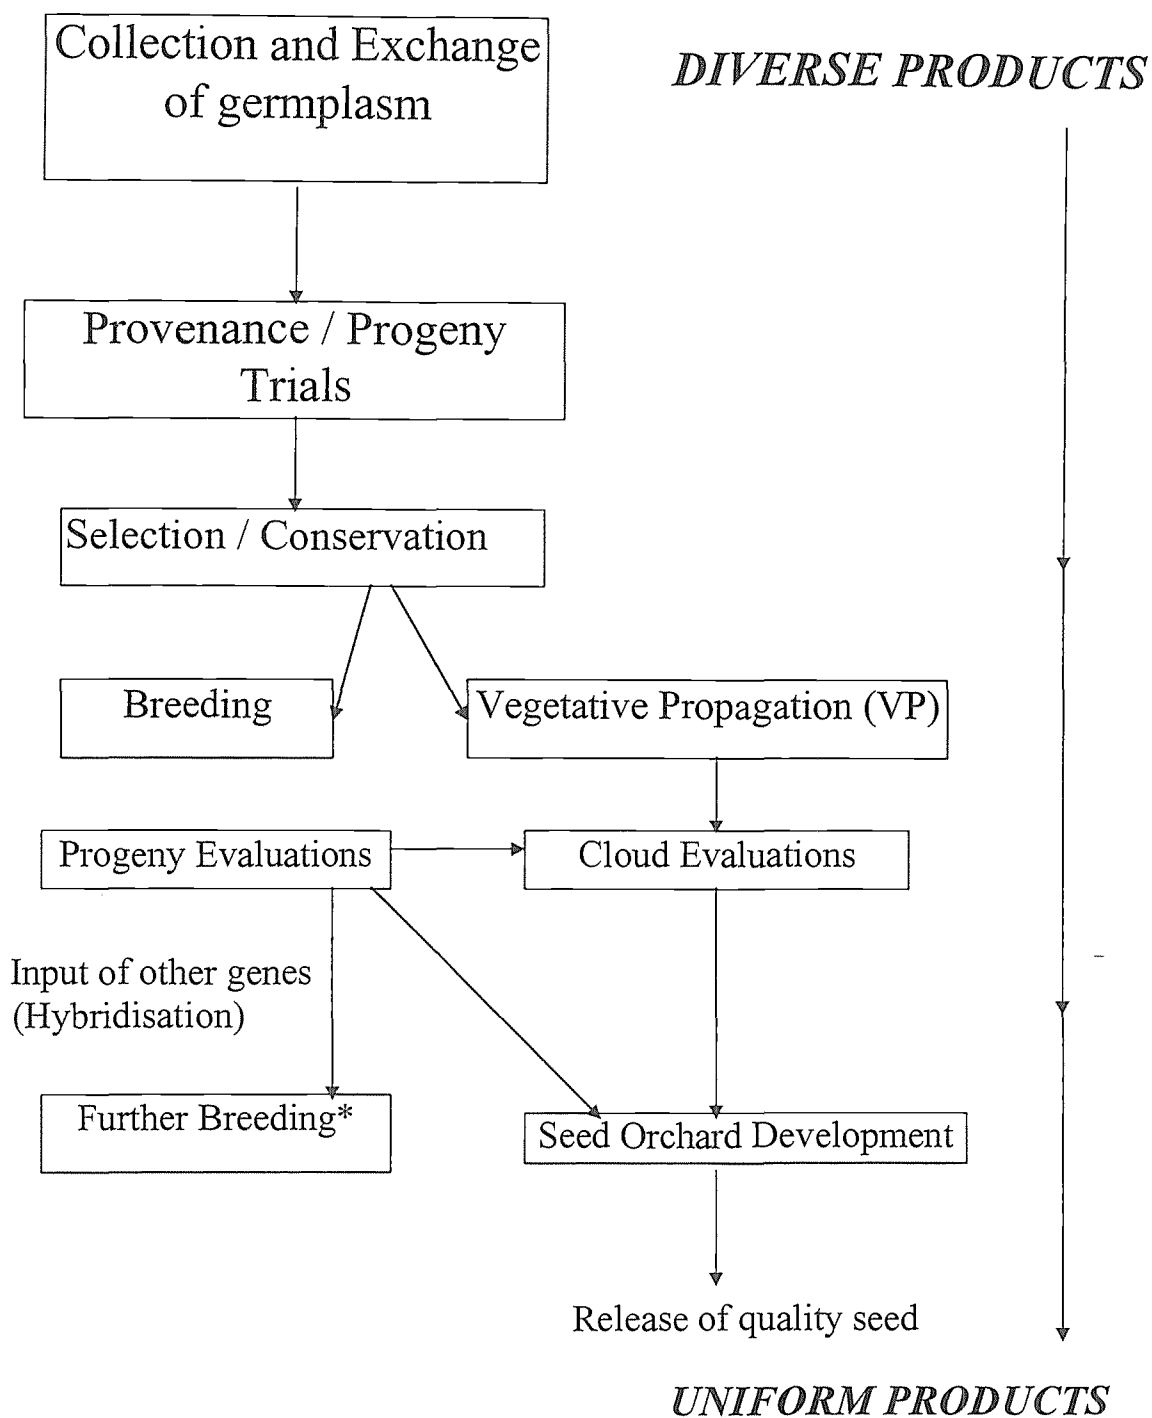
Collection and Exchange of germplasm

DIVERSE PRODUCTS

Provenance / Progeny Trials

Selection / Conservation

Breeding

Vegetative Propagation (VP)

Progeny Evaluations

Cloud Evaluations

Input of other genes (Hybridisation)

Further Breeding*

Seed Orchard Development

Release of quality seed

UNIFORM PRODUCTS